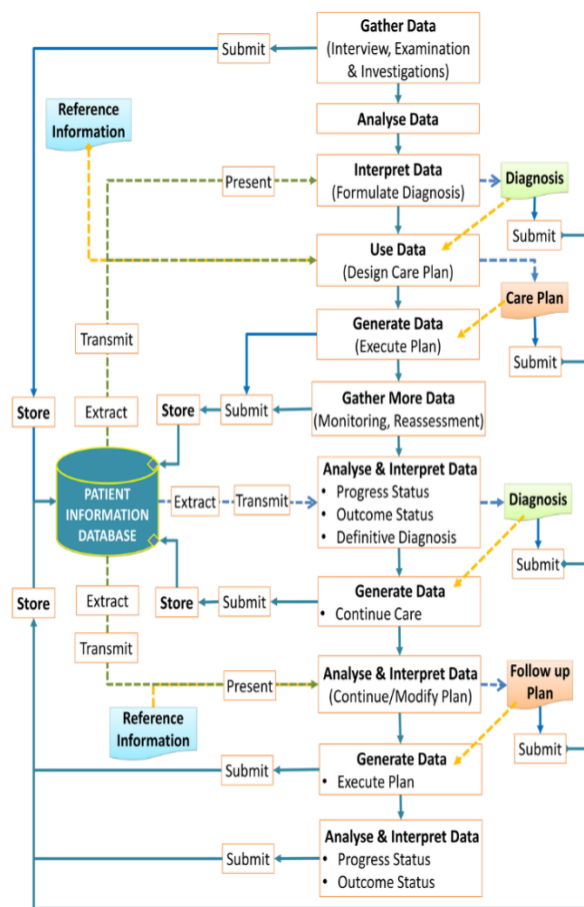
Gather Data
(Interview, Examination & Investigations)

Submit

Reference Information

Analyse Data

Present

Interpret Data
(Formulate Diagnosis)

Diagnosis

Submit

Use Data
(Design Care Plan)

Care Plan

Transmit

Generate Data
(Execute Plan)

Submit

Store

Extract

Store

Submit

Gather More Data
(Monitoring, Reassessment)

PATIENT INFORMATION DATABASE

Extract

Transmit

Analyse & Interpret Data
• Progress Status
• Outcome Status
• Definitive Diagnosis

Diagnosis

Submit

Store

Extract

Store

Submit

Generate Data
• Continue Care

Transmit

Present

Analyse & Interpret Data
(Continue/Modify Plan)

Follow up Plan

Reference Information

Submit

Submit

Generate Data
• Execute Plan

Submit

Analyse & Interpret Data
• Progress Status
• Outcome Status